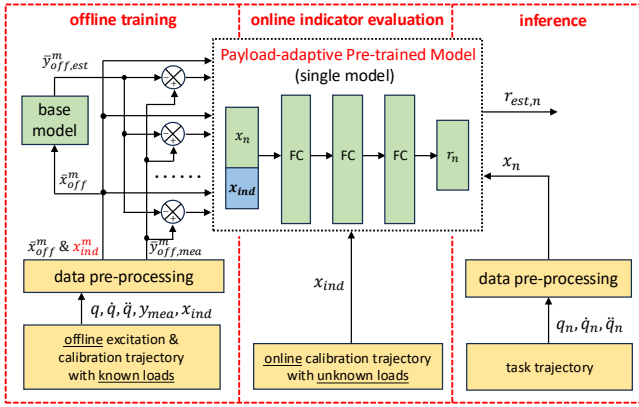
offline training

online indicator evaluation

inference

Payload-adaptive Pre-trained Model
(single model)

$\bar{y}^m_{off,est}$

base model

$\bar{x}^m_{off}$

......

$\bar{x}^m_{off}$ & $x^m_{ind}$

$\bar{y}^m_{off,mea}$

data pre-processing

$q, \dot{q}, \ddot{q}, y_{mea}, x_{ind}$

offline excitation & calibration trajectory with known loads

$x_n$

$x_{ind}$

FC

FC

FC

$r_n$

$r_{est,n}$

$x_{ind}$

online calibration trajectory with unknown loads

$x_n$

data pre-processing

$q_n, \dot{q}_n, \ddot{q}_n$

task trajectory